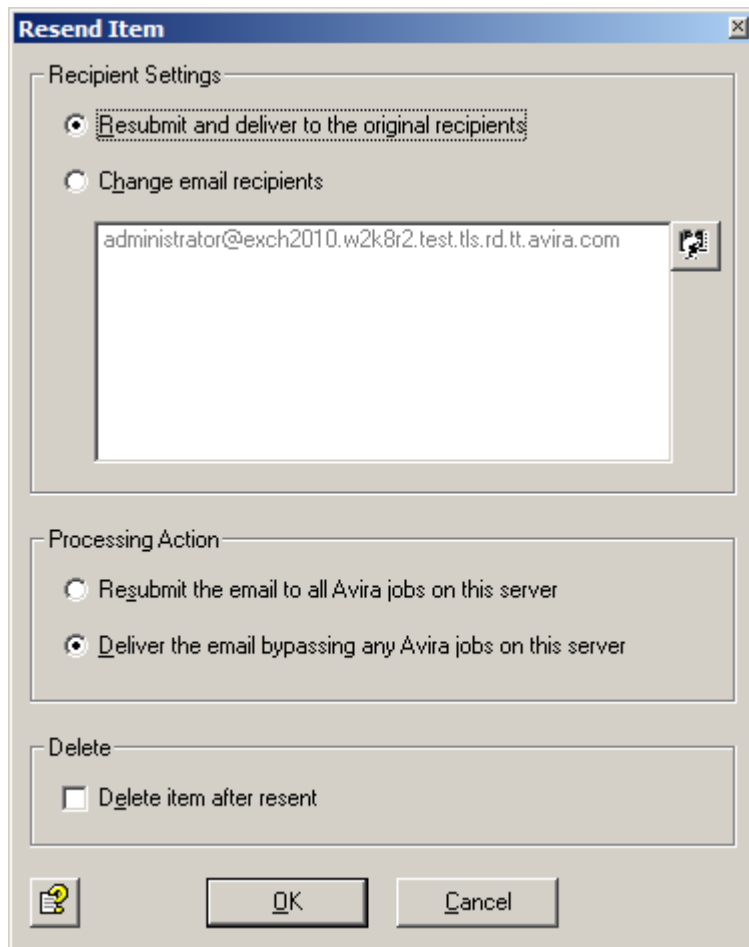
Resend Item

Recipient Settings

Resubmit and deliver to the original recipients

Change email recipients

administrator@exch2010.w2k8r2.test.tls.rd.tt.avira.com

Processing Action

Resubmit the email to all Avira jobs on this server

Deliver the email bypassing any Avira jobs on this server

Delete

Delete item after resent

OK

Cancel